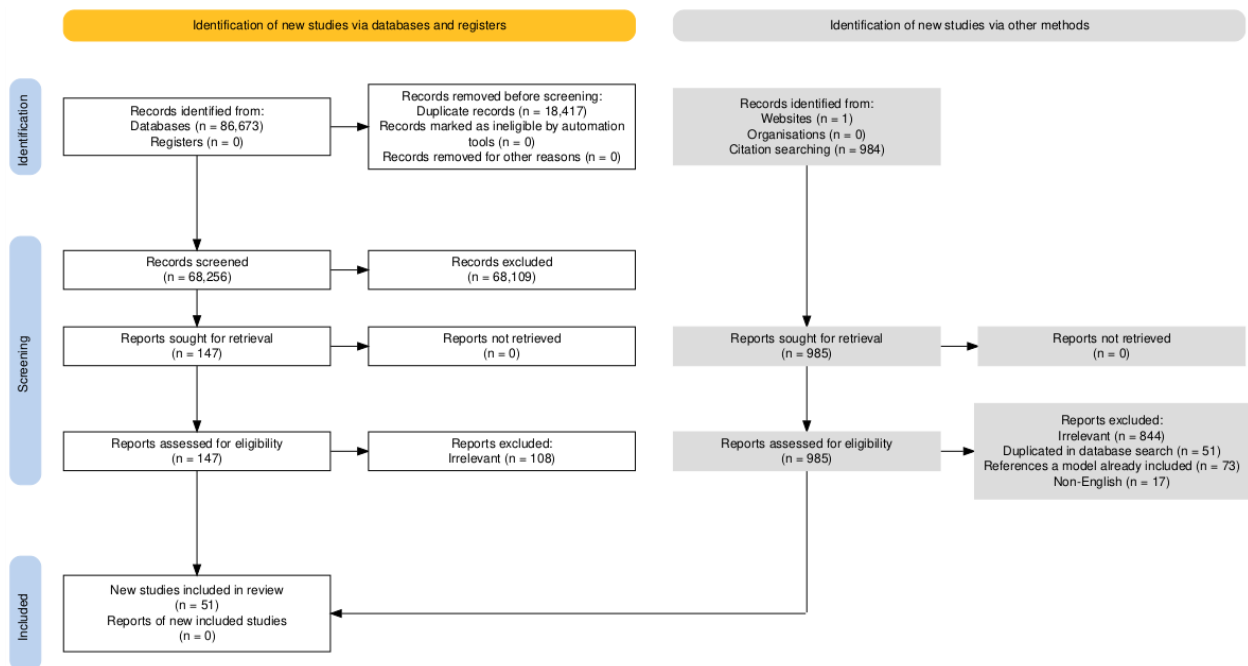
Identification of new studies via databases and registers

Identification of new studies via other methods

Identification

Records identified from:
Databases (n = 86,673)
Registers (n = 0)

Records removed before screening:
Duplicate records (n = 18,417)
Records marked as ineligible by automation tools (n = 0)
Records removed for other reasons (n = 0)

Records identified from:
Websites (n = 1)
Organisations (n = 0)
Citation searching (n = 984)

Screening

Records screened
(n = 68,256)

Records excluded
(n = 68,109)

Reports sought for retrieval
(n = 147)

Reports not retrieved
(n = 0)

Reports sought for retrieval
(n = 985)

Reports not retrieved
(n = 0)

Reports assessed for eligibility
(n = 147)

Reports excluded:
Irrelevant (n = 108)

Reports assessed for eligibility
(n = 985)

Reports excluded:
Irrelevant (n = 844)
Duplicated in database search (n = 51)
References a model already included (n = 73)
Non-English (n = 17)

Included

New studies included in review
(n = 51)
Reports of new included studies
(n = 0)